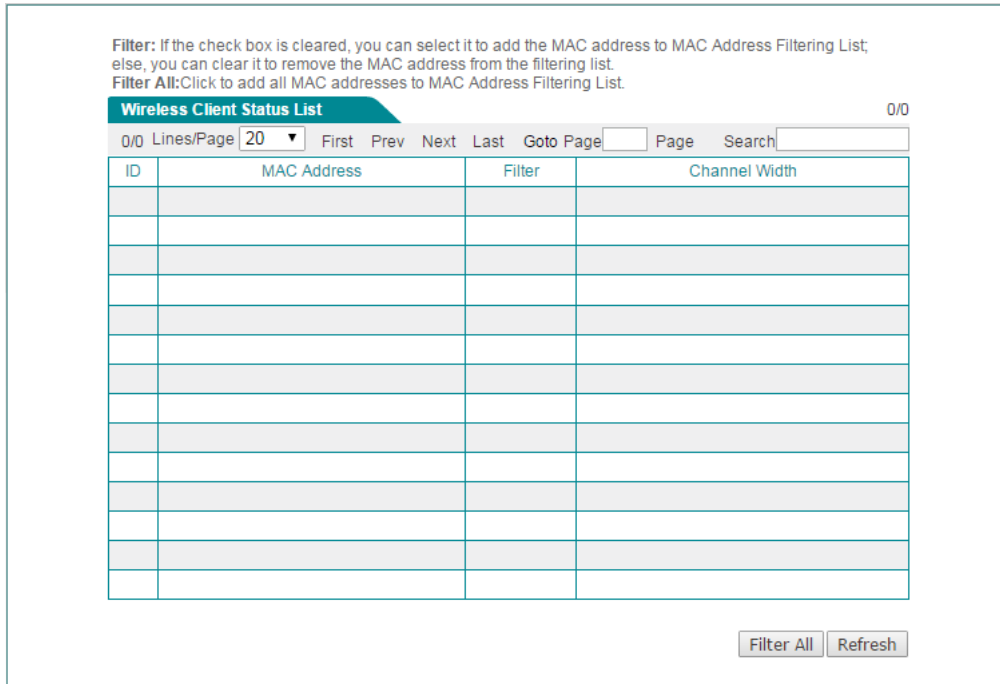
**Filter:** If the check box is cleared, you can select it to add the MAC address to MAC Address Filtering List; else, you can clear it to remove the MAC address from the filtering list.
**Filter All:**Click to add all MAC addresses to MAC Address Filtering List.

Wireless Client Status List

0/0

0/0 Lines/Page 20 First Prev Next Last Goto Page Page Search

| ID | MAC Address | Filter | Channel Width |
|---|---|---|---|
| | | | |
| | | | |
| | | | |
| | | | |
| | | | |
| | | | |
| | | | |
| | | | |
| | | | |
| | | | |
| | | | |
| | | | |
| | | | |
| | | | |

Filter All Refresh